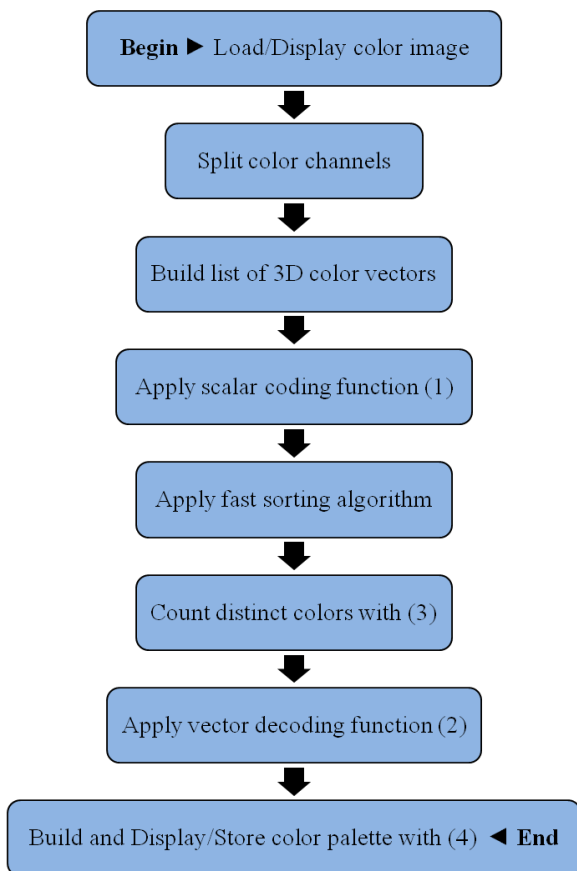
**Begin** ► Load/Display color image

Split color channels

Build list of 3D color vectors

Apply scalar coding function (1)

Apply fast sorting algorithm

Count distinct colors with (3)

Apply vector decoding function (2)

Build and Display/Store color palette with (4) ◄ **End**